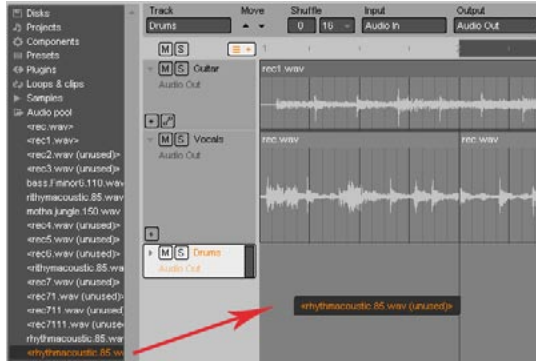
Disks
Projects
Components
Presets
Plugins
Loops & clips
Samples
Audio pool
<rec.wav>
<rec1.wav>
<rec2.wav (unused)>
<rec3.wav (unused)>
bass.f minor.0.110.wav
rithymacoustic.85.wav
motha.jungle.150.wav
<rec4.wav (unused)>
<rec5.wav (unused)>
<rec6.wav (unused)>
<rithymacoustic.85.wa
<rec7.wav (unused)>
<rec71.wav (unused)>
<rec711.wav (unused
<rec7111.wav (unuse
rhythmacoustic.85.wa
<rhythmacoustic.85.wa

Track
Drums
Move
Shuffle
0
16
Input
Audio In
Output
Audio Out

M S
M S Guitar
Audio Out
rec1.wav
M S Vocals
Audio Out
rec.wav
rec.wav
M S Drums
Audio Out
<rhythmacoustic.85.wav (unused)>